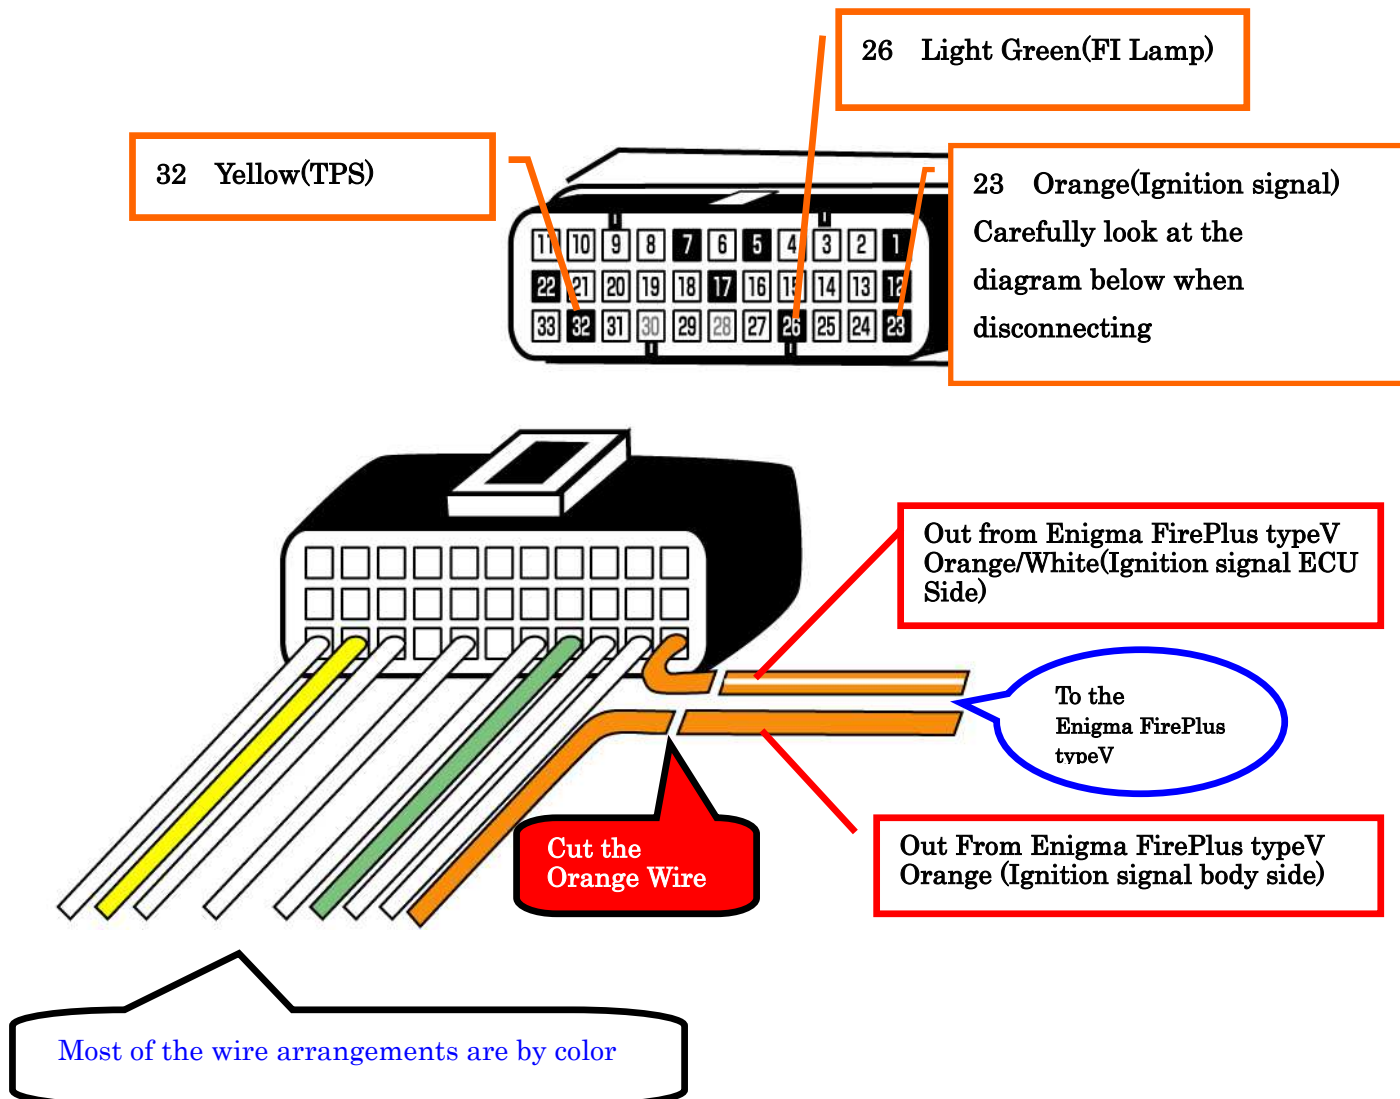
26 Light Green(FI Lamp)

32 Yellow(TPS)

23 Orange(Ignition signal)
Carefully look at the diagram below when disconnecting

| 11 | 10 | 9 | 8 | 7 | 6 | 5 | 4 | 3 | 2 | 1 |
|---|---|---|---|---|---|---|---|---|---|---|
| 22 | 21 | 20 | 19 | 18 | 17 | 16 | 15 | 14 | 13 | 12 |
| 33 | 32 | 31 | 30 | 29 | 28 | 27 | 26 | 25 | 24 | 23 |

Out from Enigma FirePlus typeV
Orange/White(Ignition signal ECU Side)

To the Enigma FirePlus typeV

Cut the Orange Wire

Out From Enigma FirePlus typeV
Orange (Ignition signal body side)

Most of the wire arrangements are by color